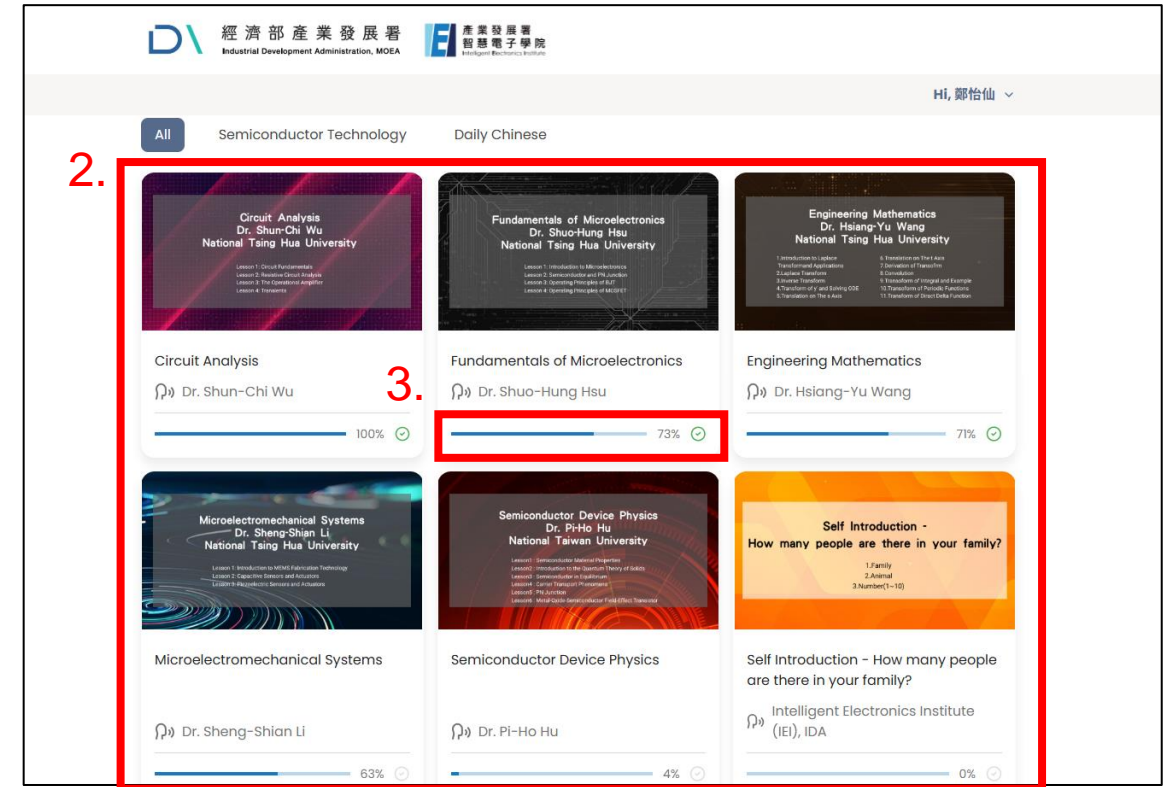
經濟部產業發展署
Industrial Development Administration, MOEA

產業發展署
智慧電子學院
Intelligent Electronics Institute

Hi, 鄭怡仙

All
Semiconductor Technology
Daily Chinese

2.

Circuit Analysis
Dr. Shun-Chi Wu
National Tsing Hua University
Lesson 1: Circuit Fundamentals
Lesson 2: Resistive Circuit Analysis
Lesson 3: The Operational Amplifier
Lesson 4: Transients

Circuit Analysis
Dr. Shun-Chi Wu
100%

Fundamentals of Microelectronics
Dr. Shuo-Hung Hsu
National Tsing Hua University
Lesson 1: Introduction to Microelectronics
Lesson 2: Semiconductor and PN Junction
Lesson 3: Operating Principles of BJT
Lesson 4: Operating Principles of MOSFET

Fundamentals of Microelectronics
3.
Dr. Shuo-Hung Hsu
73%

Engineering Mathematics
Dr. Hsiang-Yu Wang
National Tsing Hua University
1.Introduction to Laplace Transformand Applications
2.Laplace Transform
3.Inverse Transform
4.Transform of y' and Solving ODE
5.Translation on The s Axis
6.Translation on The t Axis
7.Derivation of Transform
8.Convolution
9.Transform of Integral and Example
10.Transform of Periodic Functions
11.Transform of Direct Delta Function

Engineering Mathematics
Dr. Hsiang-Yu Wang
71%

Microelectromechanical Systems
Dr. Sheng-Shian Li
National Tsing Hua University
Lesson 1: Introduction to MEMS Fabrication Technology
Lesson 2: Capacitive Sensors and Actuators
Lesson 3: Piezoelectric Sensors and Actuators

Microelectromechanical Systems
Dr. Sheng-Shian Li
63%

Semiconductor Device Physics
Dr. Pi-Ho Hu
National Taiwan University
Lesson1 : Semiconductor Material Properties
Lesson2 : Introduction to the Quantum Theory of Solids
Lesson3 : Semiconductor in Equilibrium
Lesson4 : Carrier Transport Phenomena
Lesson5 : PN Junction
Lesson6 : Metal-Oxide-Semiconductor Field-Effect Transistor

Semiconductor Device Physics
Dr. Pi-Ho Hu
4%

Self Introduction -
How many people are there in your family?
1.Family
2.Animal
3.Number(1~10)

Self Introduction - How many people are there in your family?
Intelligent Electronics Institute (IEI), IDA
0%